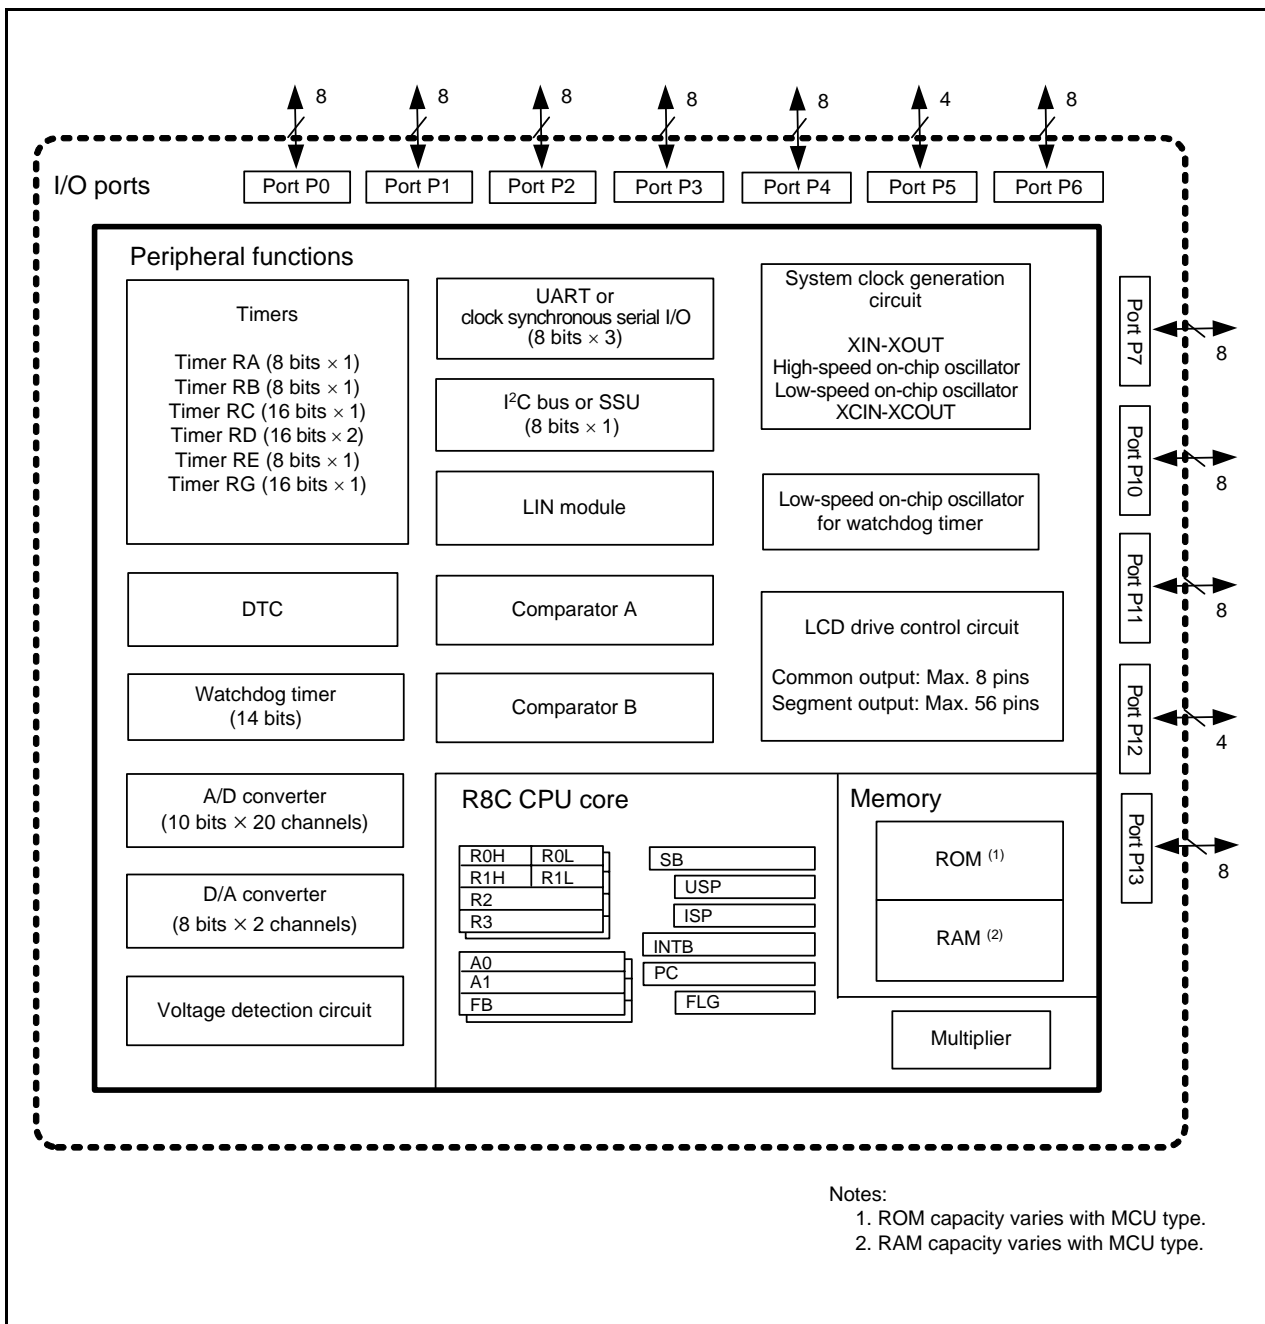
8 8 8 8 8 4 8

I/O ports

Port P0 Port P1 Port P2 Port P3 Port P4 Port P5 Port P6

Peripheral functions

Timers

Timer RA (8 bits $\times$ 1)
Timer RB (8 bits $\times$ 1)
Timer RC (16 bits $\times$ 1)
Timer RD (16 bits $\times$ 2)
Timer RE (8 bits $\times$ 1)
Timer RG (16 bits $\times$ 1)

UART or clock synchronous serial I/O (8 bits $\times$ 3)

I$^2$C bus or SSU (8 bits $\times$ 1)

LIN module

System clock generation circuit

XIN-XOUT
High-speed on-chip oscillator
Low-speed on-chip oscillator
XCIN-XCOUT

Low-speed on-chip oscillator for watchdog timer

DTC

Comparator A

LCD drive control circuit

Common output: Max. 8 pins
Segment output: Max. 56 pins

Watchdog timer (14 bits)

Comparator B

A/D converter (10 bits $\times$ 20 channels)

D/A converter (8 bits $\times$ 2 channels)

Voltage detection circuit

R8C CPU core

R0H R0L
R1H R1L
R2
R3
A0
A1
FB

SB
USP
ISP
INTB
PC
FLG

Memory

ROM $^{(1)}$

RAM $^{(2)}$

Multiplier

Port P7 8
Port P10 8
Port P11 8
Port P12 4
Port P13 8

Notes:
1. ROM capacity varies with MCU type.
2. RAM capacity varies with MCU type.